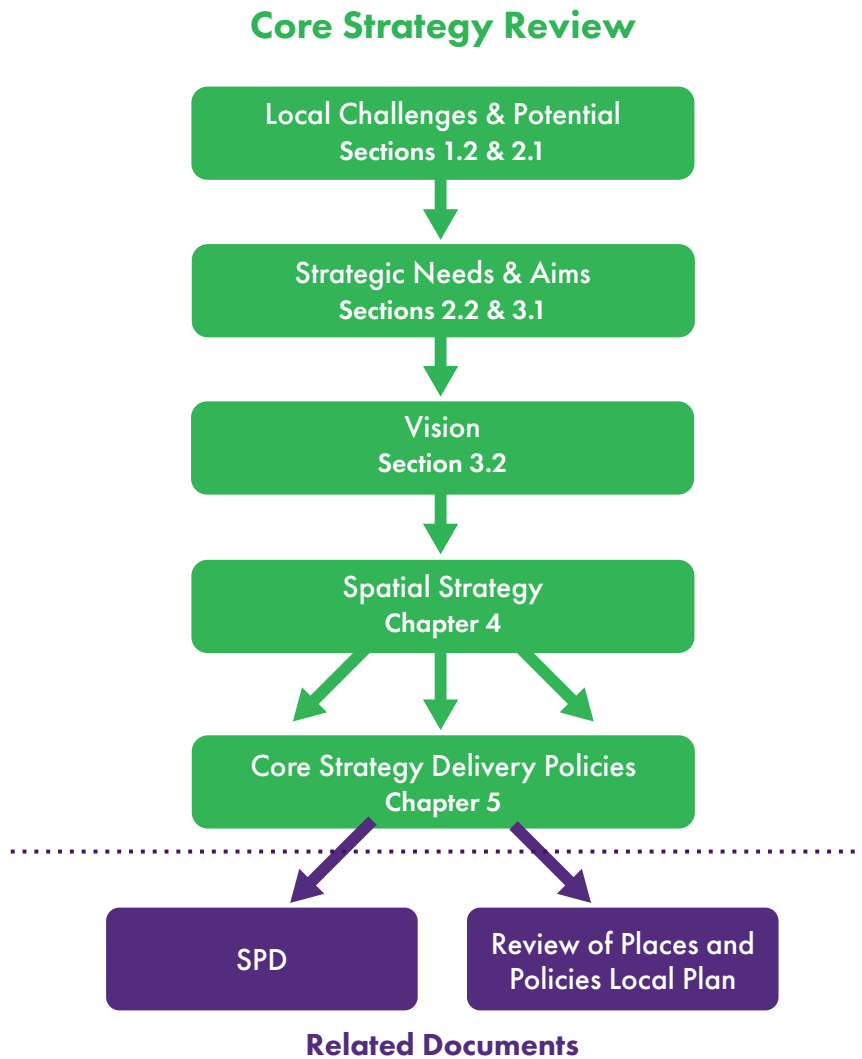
Core Strategy Review

Local Challenges & Potential
Sections 1.2 & 2.1

Strategic Needs & Aims
Sections 2.2 & 3.1

Vision
Section 3.2

Spatial Strategy
Chapter 4

Core Strategy Delivery Policies
Chapter 5

SPD

Review of Places and Policies Local Plan

Related Documents